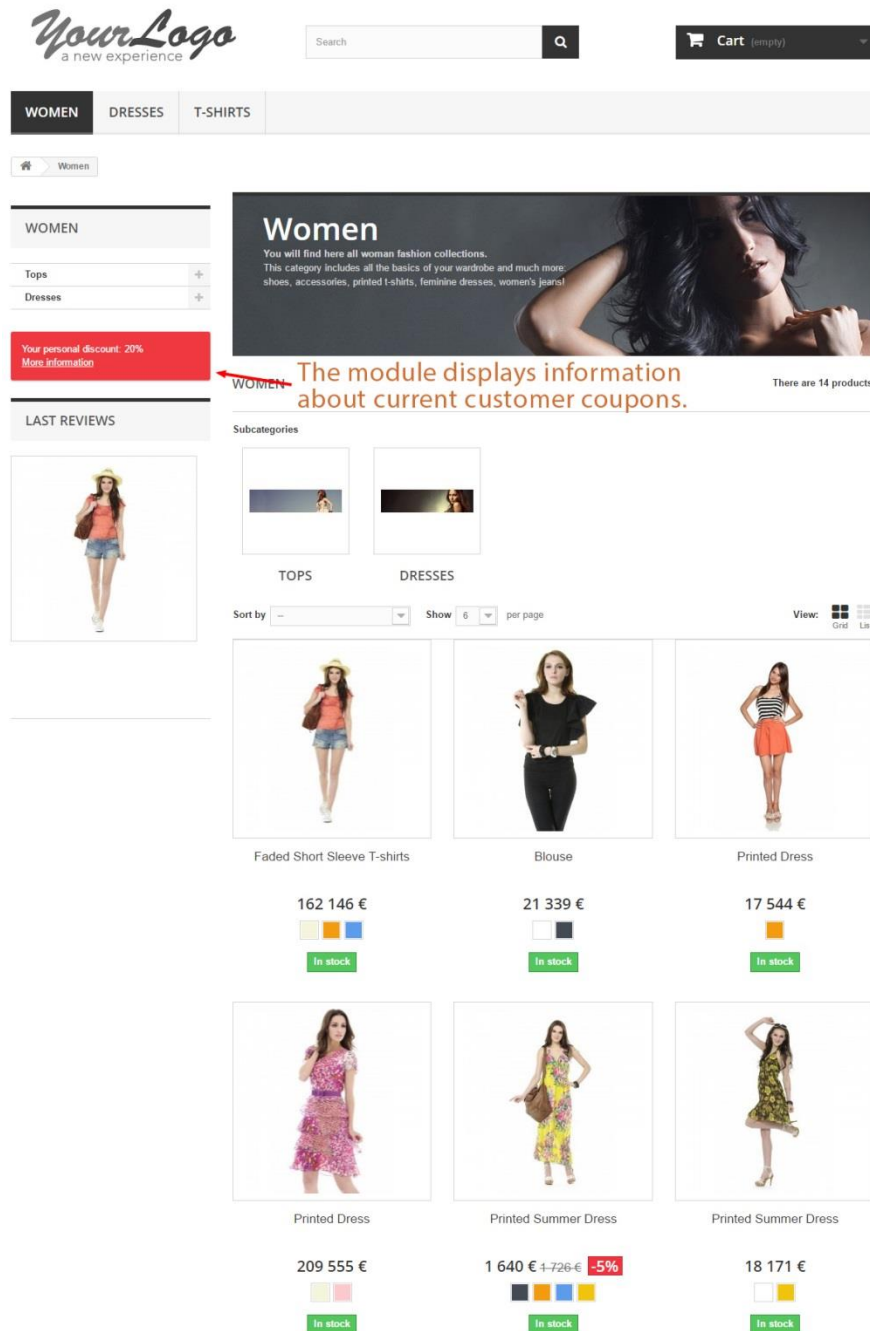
YourLogo
a new experience

Search

Cart (empty)

WOMEN DRESSES T-SHIRTS

Women

WOMEN

Tops
Dresses

Your personal discount: 20%
More information

LAST REVIEWS

Women
You will find here all woman fashion collections.
This category includes all the basics of your wardrobe and much more:
shoes, accessories, printed t-shirts, feminine dresses, women's jeans!

WOMEN

The module displays information about current customer coupons.

There are 14 products

Subcategories

TOPS

DRESSES

Sort by --

Show 6 per page

View: Grid Lis

Faded Short Sleeve T-shirts
162 146 €
In stock

Blouse
21 339 €
In stock

Printed Dress
17 544 €
In stock

Printed Dress
209 555 €
In stock

Printed Summer Dress
1 640 € 1 726 € -5%
In stock

Printed Summer Dress
18 171 €
In stock